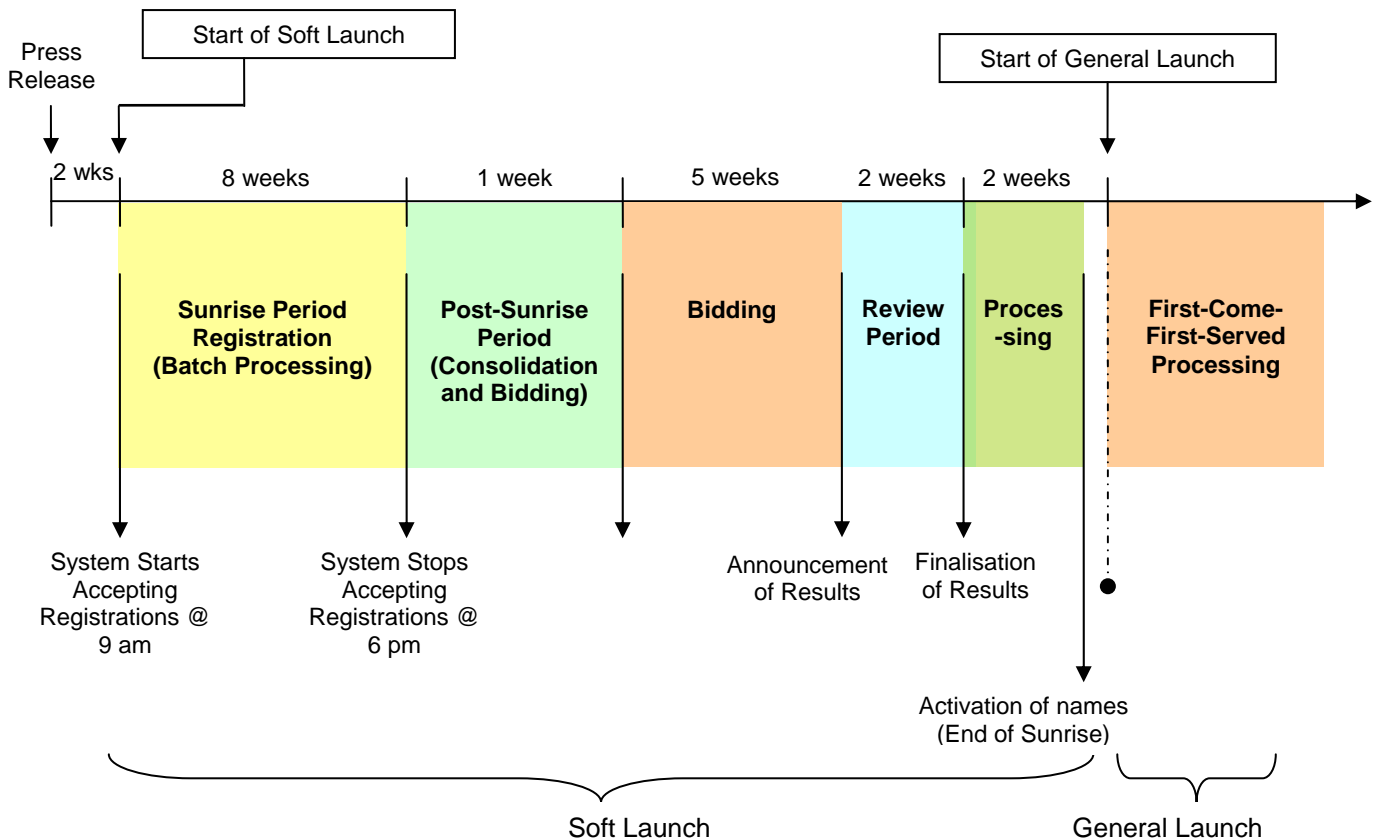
Press Release

Start of Soft Launch

Start of General Launch

2 wks

8 weeks

1 week

5 weeks

2 weeks

2 weeks

Sunrise Period Registration (Batch Processing)

Post-Sunrise Period (Consolidation and Bidding)

Bidding

Review Period

Proces -sing

First-Come-First-Served Processing

System Starts Accepting Registrations @ 9 am

System Stops Accepting Registrations @ 6 pm

Announcement of Results

Finalisation of Results

Activation of names (End of Sunrise)

Soft Launch

General Launch